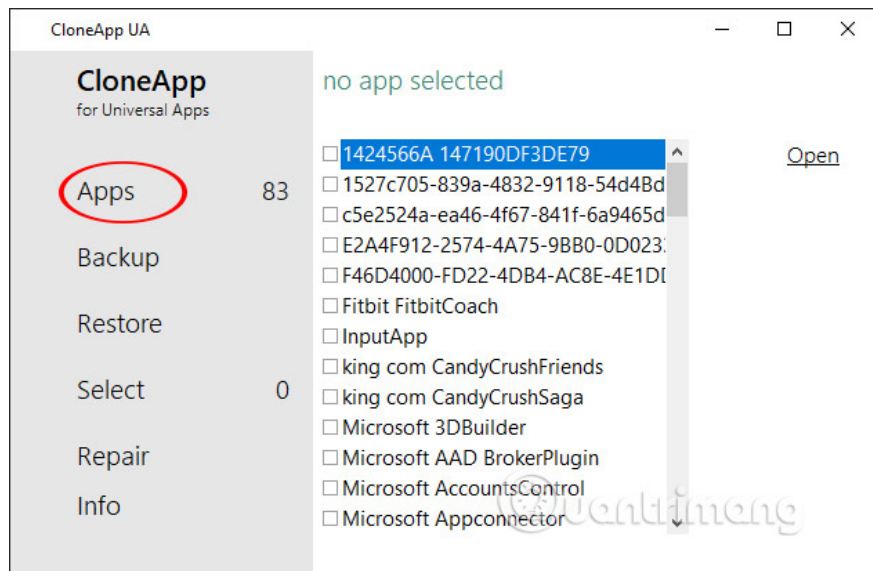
CloneApp UA

CloneApp
for Universal Apps

Apps 83

Backup

Restore

Select 0

Repair

Info

no app selected

Open

☐ 1424566A 147190DF3DE79
☐ 1527c705-839a-4832-9118-54d4Bd
☐ c5e2524a-ea46-4f67-841f-6a9465d
☐ E2A4F912-2574-4A75-9BB0-0D023
☐ F46D4000-FD22-4DB4-AC8E-4E1DI
☐ Fitbit FitbitCoach
☐ InputApp
☐ king com CandyCrushFriends
☐ king com CandyCrushSaga
☐ Microsoft 3DBuilder
☐ Microsoft AAD BrokerPlugin
☐ Microsoft AccountsControl
☐ Microsoft Appconnector

Quantrimang